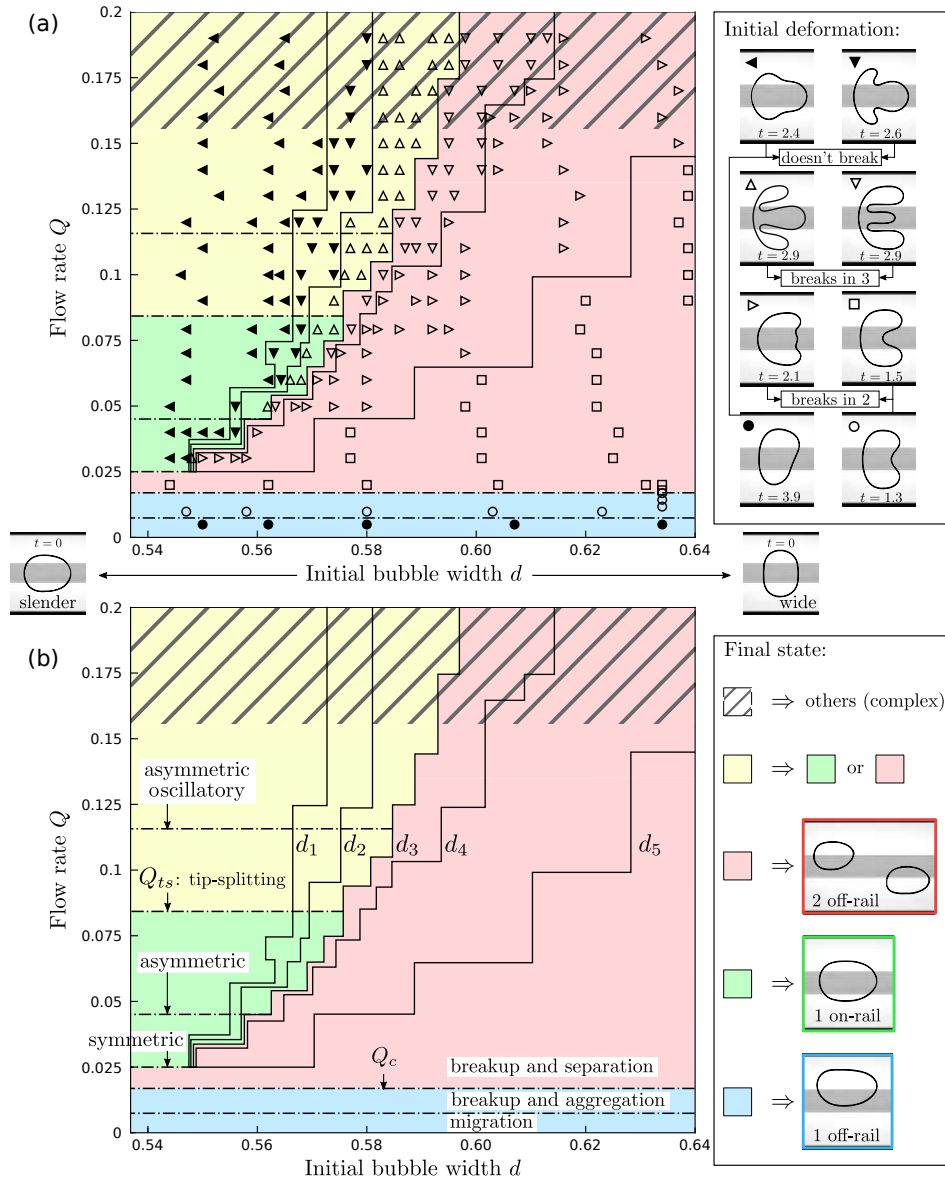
(a)

Flow rate $Q$

0.2
0.175
0.15
0.125
0.1
0.075
0.05
0.025
0

0.54 0.56 0.58 0.60 0.62 0.64

Initial deformation:

$t = 2.4$
$t = 2.6$
doesn't break
$t = 2.9$
$t = 2.9$
breaks in 3
$t = 2.1$
$t = 1.5$
breaks in 2
$t = 3.9$
$t = 1.3$

$t = 0$
slender

Initial bubble width $d$

$t = 0$
wide

(b)

Flow rate $Q$

0.2
0.175
0.15
0.125
0.1
0.075
0.05
0.025
0

asymmetric oscillatory

$Q_{ts}$: tip-splitting

asymmetric

symmetric

$d_1$ $d_2$ $d_3$ $d_4$ $d_5$

$Q_c$

breakup and separation

breakup and aggregation

migration

0.54 0.56 0.58 0.60 0.62 0.64

Initial bubble width $d$

Final state:

$\Rightarrow$ others (complex)

$\Rightarrow$ or

$\Rightarrow$ 2 off-rail

$\Rightarrow$ 1 on-rail

$\Rightarrow$ 1 off-rail